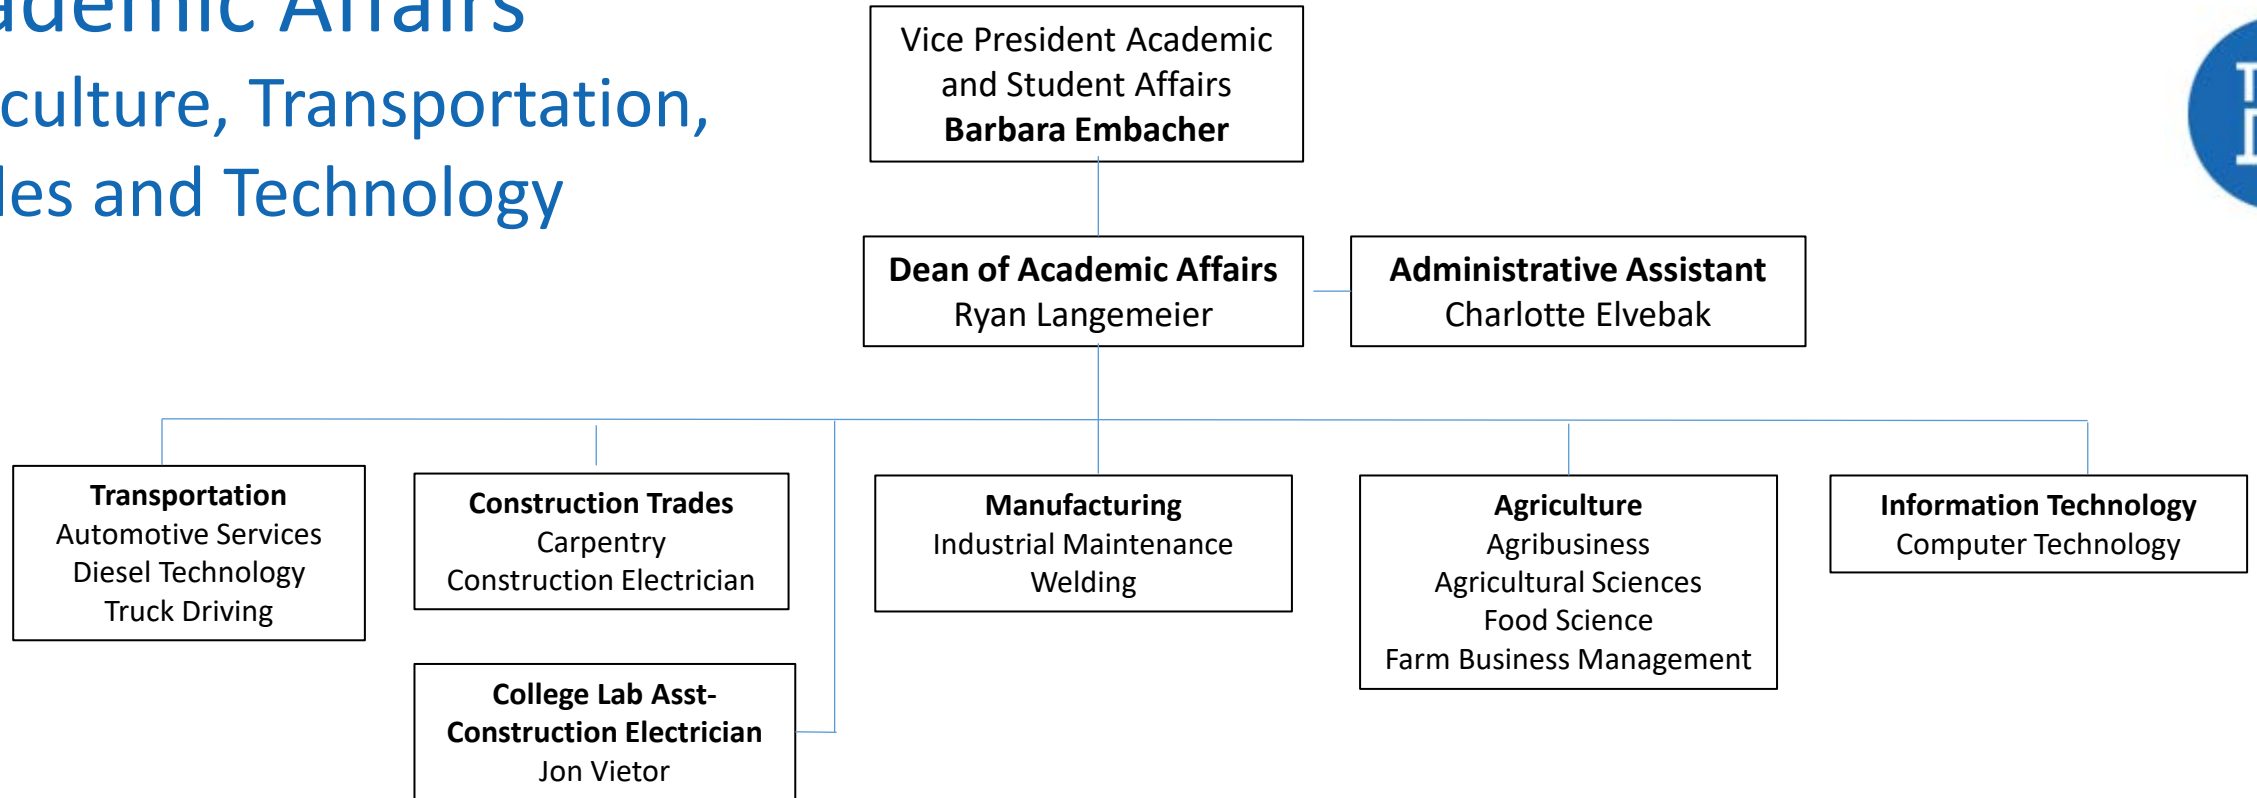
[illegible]demic Affairs
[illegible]culture, Transportation,
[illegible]les and Technology

Vice President Academic and Student Affairs
**Barbara Embacher**

**Dean of Academic Affairs**
Ryan Langemeier

**Administrative Assistant**
Charlotte Elvebak

**Transportation**
Automotive Services
Diesel Technology
Truck Driving

**Construction Trades**
Carpentry
Construction Electrician

**College Lab Asst-Construction Electrician**
Jon Vietor

**Manufacturing**
Industrial Maintenance
Welding

**Agriculture**
Agribusiness
Agricultural Sciences
Food Science
Farm Business Management

**Information Technology**
Computer Technology